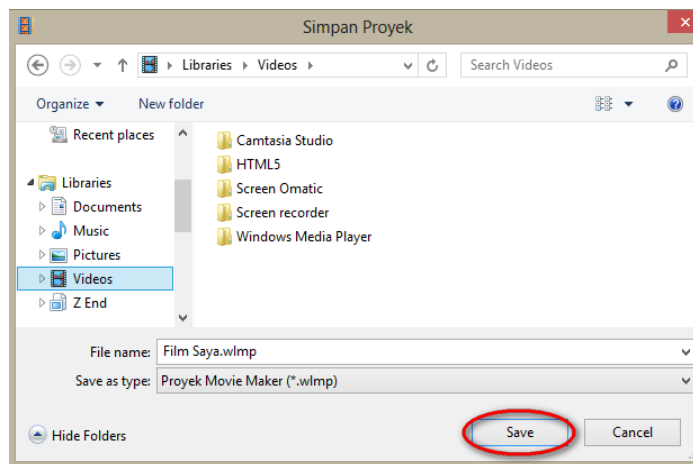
Simpan Proyek

Libraries ▸ Videos ▸

Search Videos

Organize ▾

New folder

Recent places

Libraries

Documents

Music

Pictures

Videos

Z End

Camtasia Studio

HTML5

Screen Omatic

Screen recorder

Windows Media Player

File name: Film Saya.wlmp

Save as type: Proyek Movie Maker (*.wlmp)

Hide Folders

Save

Cancel